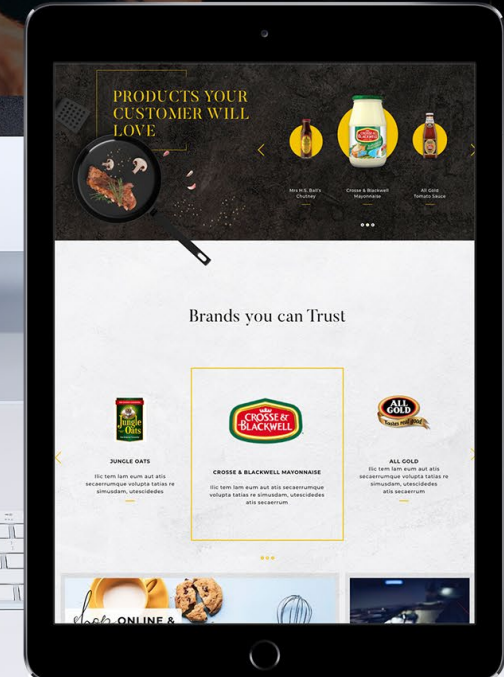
PRODUCTS YOUR CUSTOMER WILL LOVE

Mrs H.S. Ball's Chutney

Crosse & Blackwell Mayonnaise

All Gold Tomato Sauce

Brands you can Trust

Jungle Oats

JUNGLE OATS

Ilic tem lam eum aut atis secaerrumque volupta tatias re simusdam, utescidedes

CROSSE & BLACKWELL

CROSSE & BLACKWELL MAYONNAISE

Ilic tem lam eum aut atis secaerrumque volupta tatias re simusdam, utescidedes atis secaerrum

ALL GOLD

ALL GOLD

Ilic tem lam eum aut atis secaerrumque volupta tatias re simusdam, utescidedes atis secaerrum

ONLINE &